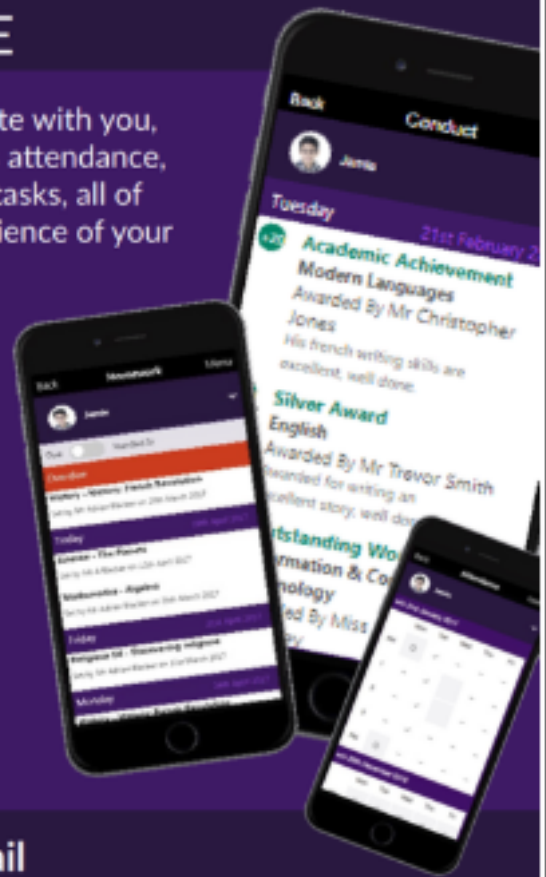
E

te with you, attendance, tasks, all of ience of your

Back
Conduct
Jamie
Tuesday
21st February 2
Academic Achievement
Modern Languages
Awarded By Mr Christopher Jones
His french writing skills are excellent, well done.
Silver Award
English
Awarded By Mr Trevor Smith
Awarded for writing an excellent story, well do
tstanding Wo
rmation & Co
nology
ed By Miss

Back
Homework
Menu
Jamie
Overdue
History - Historic French Revolution
Today
Science - The Planets
Mathematics - Algebra
Friday
Religious Ed - Discovering religions
Monday

Attendance
Jamie

il